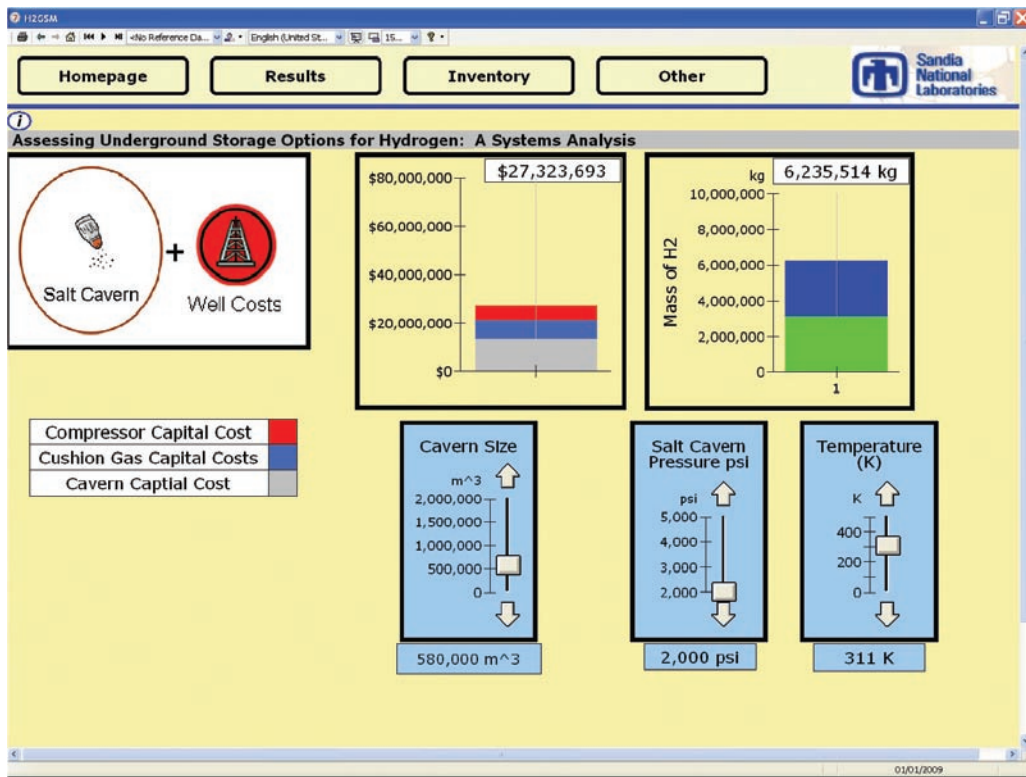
H2GSM

<No Reference Da... English (United St... 15...

Homepage

Results

Inventory

Other

Sandia National Laboratories

Assessing Underground Storage Options for Hydrogen: A Systems Analysis

Salt Cavern

+

Well Costs

$27,323,693

$80,000,000

$60,000,000

$40,000,000

$20,000,000

$0

kg 6,235,514 kg

10,000,000

8,000,000

6,000,000

4,000,000

2,000,000

0

Mass of H2

1

| Compressor Capital Cost |
|---|
| Cushion Gas Capital Costs |
| Cavern Captial Cost |

Cavern Size

m^3

2,000,000

1,500,000

1,000,000

500,000

0

580,000 m^3

Salt Cavern Pressure psi

psi

5,000

4,000

3,000

2,000

2,000 psi

Temperature (K)

K

400

200

0

311 K

01/01/2009